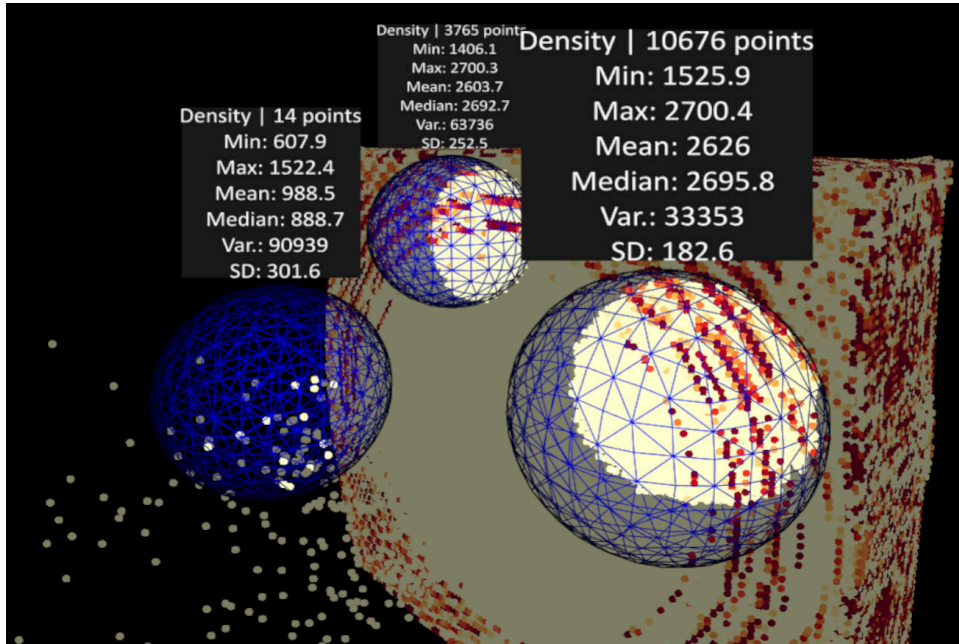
Density | 14 points
Min: 607.9
Max: 1522.4
Mean: 988.5
Median: 888.7
Var.: 90939
SD: 301.6

Density | 3765 points
Min: 1406.1
Max: 2700.3
Mean: 2603.7
Median: 2692.7
Var.: 63736
SD: 252.5

Density | 10676 points
Min: 1525.9
Max: 2700.4
Mean: 2626
Median: 2695.8
Var.: 33353
SD: 182.6